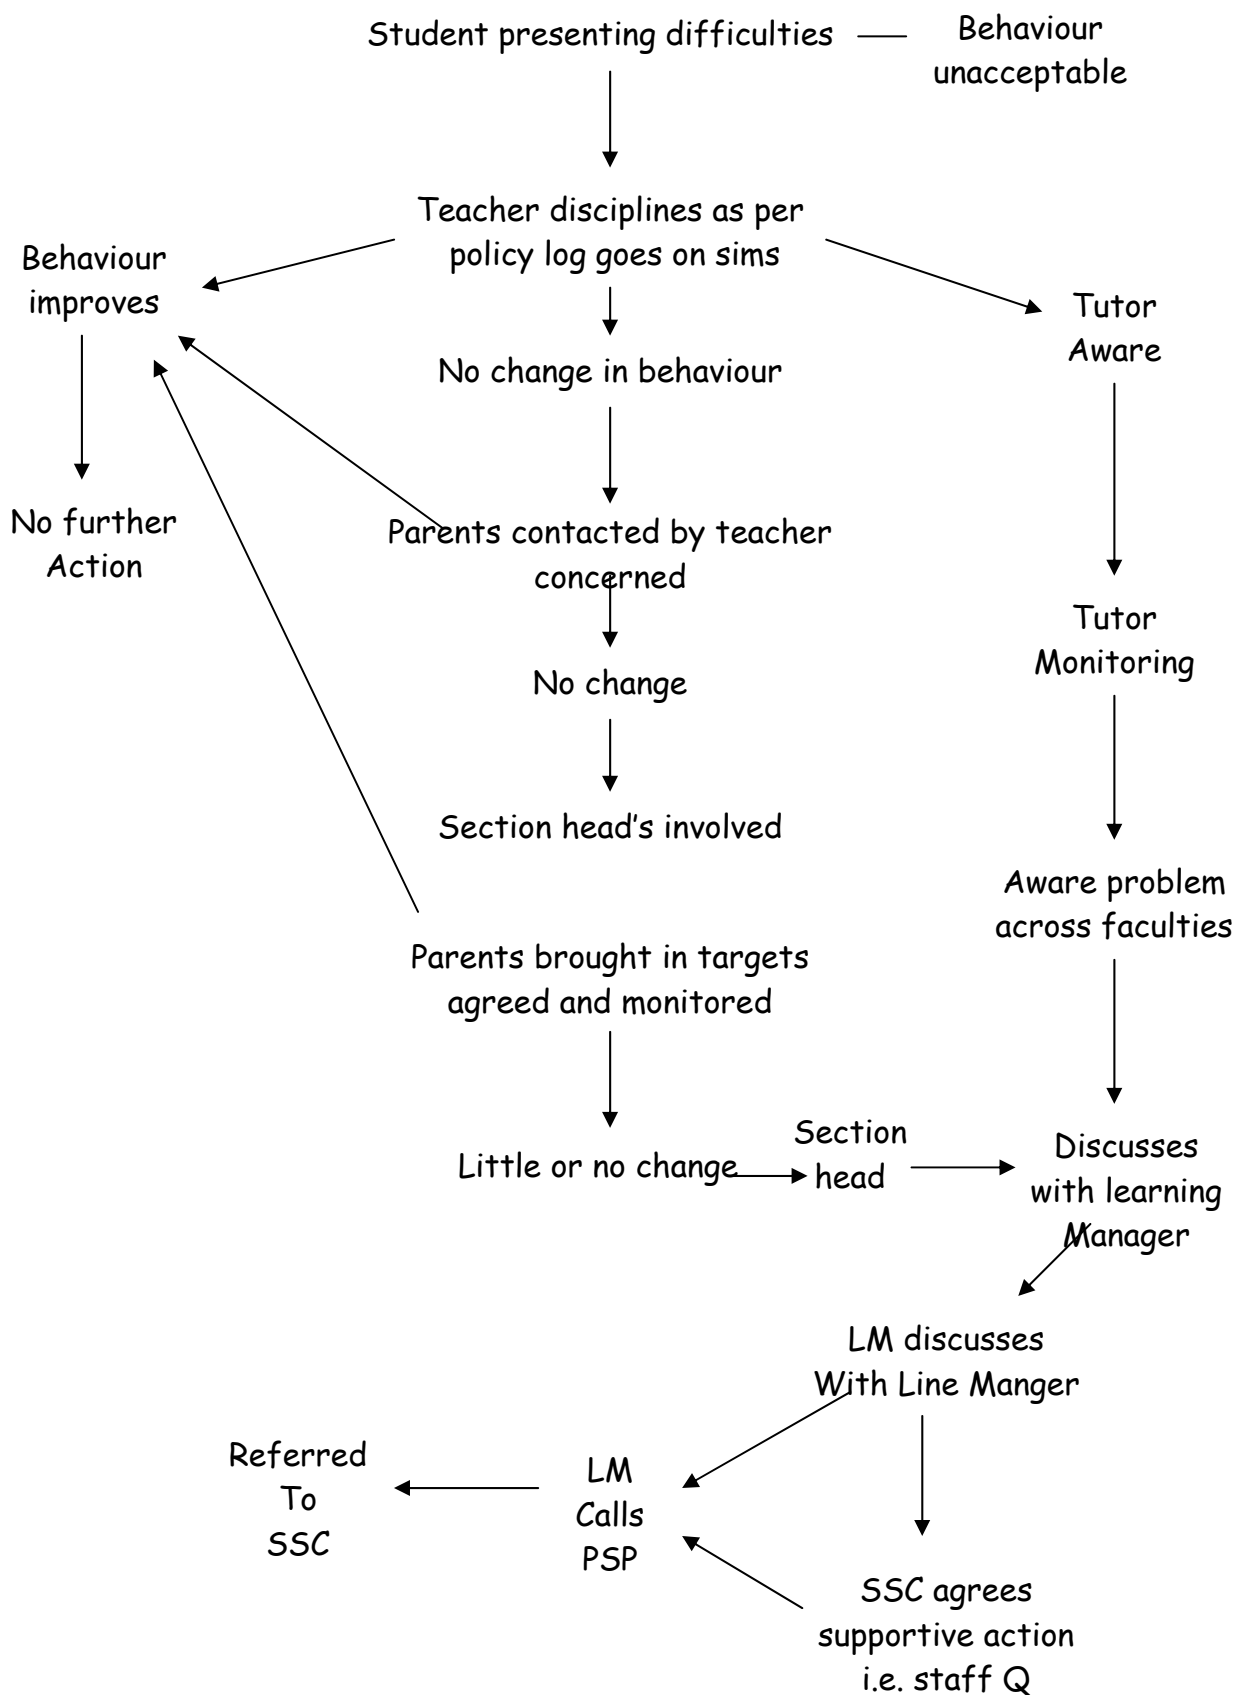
Student presenting difficulties

Behaviour unacceptable

Teacher disciplines as per policy log goes on sims

Behaviour improves

Tutor Aware

No change in behaviour

No further Action

Parents contacted by teacher concerned

Tutor Monitoring

No change

Section head's involved

Aware problem across faculties

Parents brought in targets agreed and monitored

Little or no change

Section head

Discusses with learning Manager

LM discusses With Line Manger

Referred To SSC

LM Calls PSP

SSC agrees supportive action i.e. staff Q